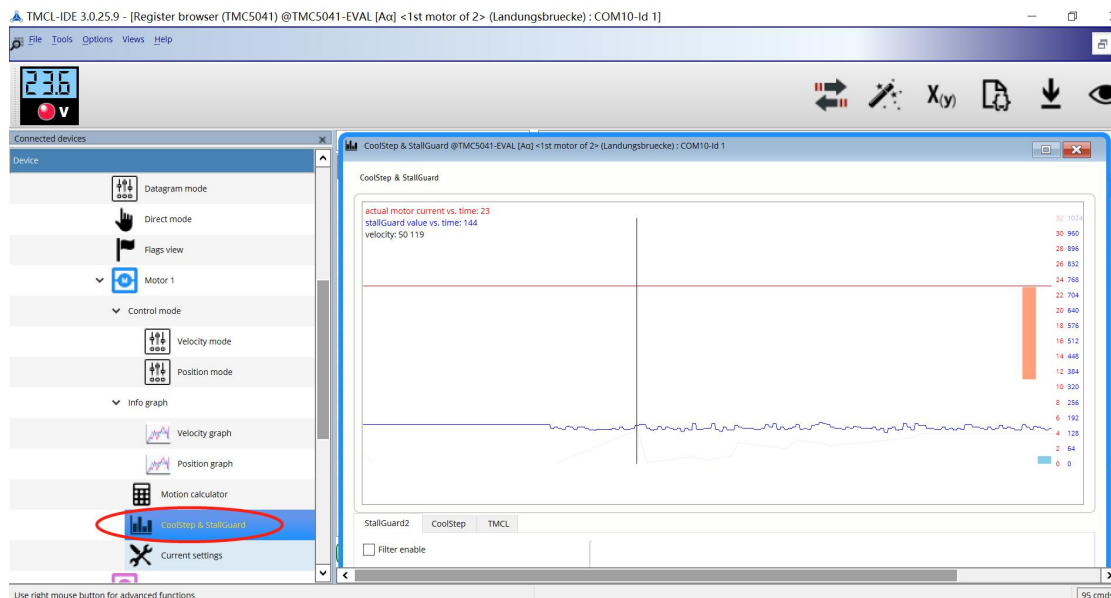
TMCL-IDE 3.0.25.9 - [Register browser (TMC5041) @TMC5041-EVAL [Aα] <1st motor of 2> (Landungsbruecke) : COM10-Id 1]

File Tools Options Views Help

23.6
V

Connected devices

Device

Datagram mode

Direct mode

Flags view

Motor 1

Control mode

Velocity mode

Position mode

Info graph

Velocity graph

Position graph

Motion calculator

CoolStep & StallGuard

Current settings

CoolStep & StallGuard @TMC5041-EVAL [Aα] <1st motor of 2> (Landungsbruecke) : COM10-Id 1

CoolStep & StallGuard

actual motor current vs. time: 23
stallGuard value vs. time: 144
velocity: 50 119

32 1024
30 960
28 896
26 832
24 768
22 704
20 640
18 576
16 512
14 448
12 384
10 320
8 256
6 192
4 128
2 64
0 0

StallGuard2 CoolStep TMCL

Filter enable

Use right mouse button for advanced functions

95 cmd